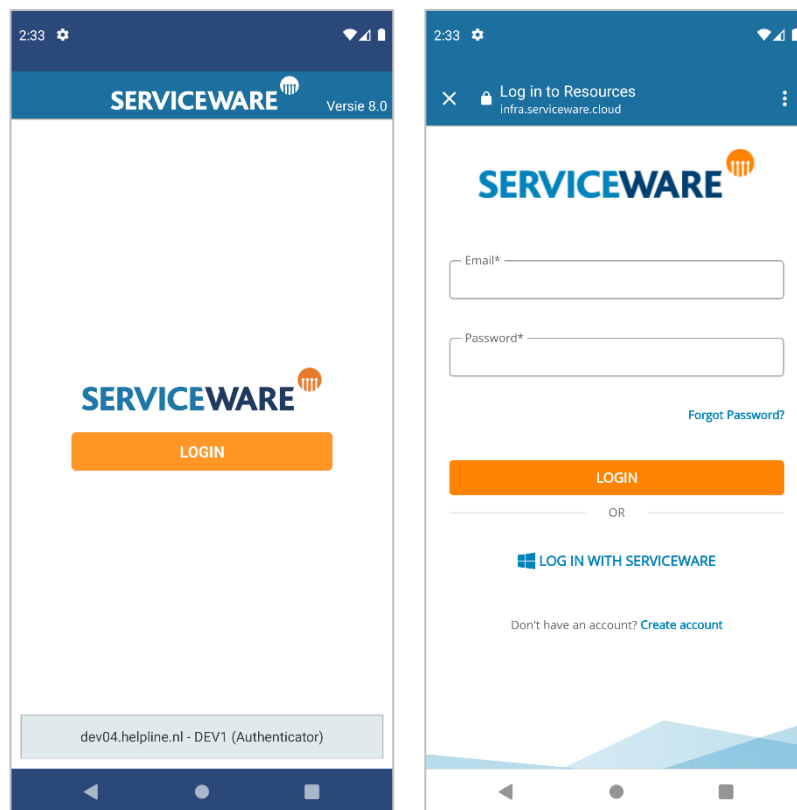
2:33

SERVICEWARE
Versie 8.0

SERVICEWARE

LOGIN

dev04.helpline.nl - DEV1 (Authenticator)

2:33

Log in to Resources
infra.serviceware.cloud

SERVICEWARE

Email*

Password*

Forgot Password?

LOGIN

OR

LOG IN WITH SERVICEWARE

Don't have an account? Create account